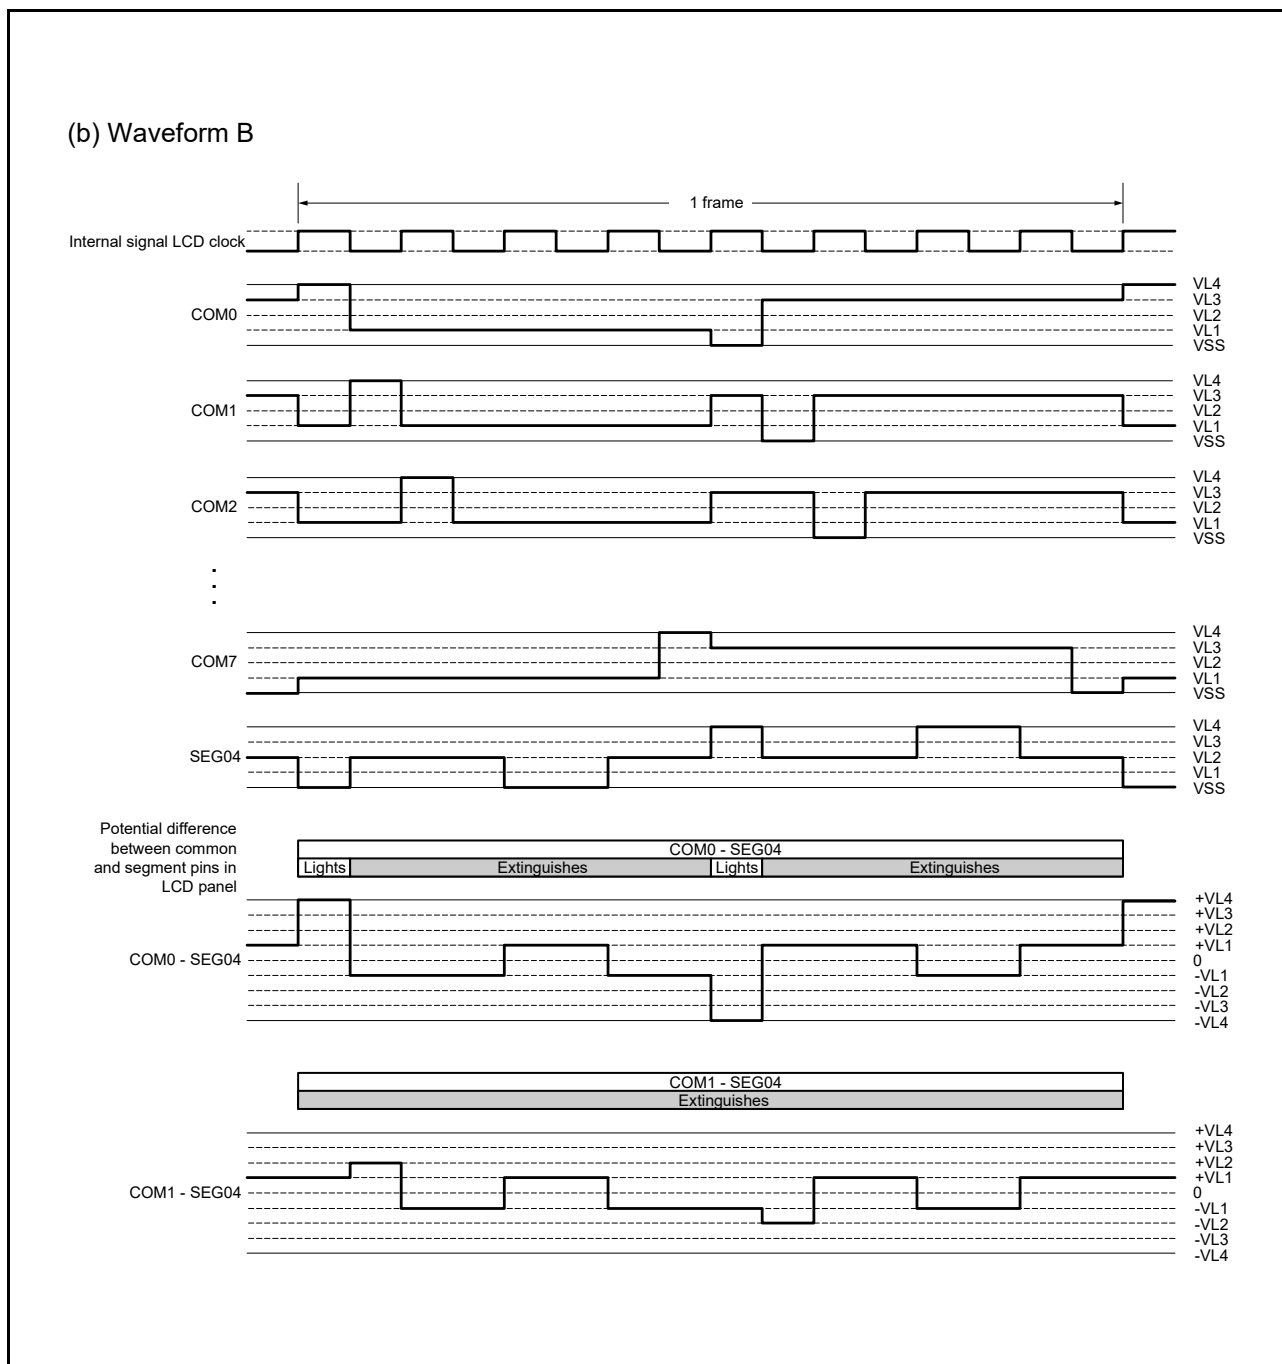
(b) Waveform B

1 frame

Internal signal LCD clock

COM0
VL4
VL3
VL2
VL1
VSS

COM1
VL4
VL3
VL2
VL1
VSS

COM2
VL4
VL3
VL2
VL1
VSS

COM7
VL4
VL3
VL2
VL1
VSS

SEG04
VL4
VL3
VL2
VL1
VSS

Potential difference between common and segment pins in LCD panel

COM0 - SEG04
Lights
Extinguishes
Lights
Extinguishes

COM0 - SEG04
+VL4
+VL3
+VL2
+VL1
0
-VL1
-VL2
-VL3
-VL4

COM1 - SEG04
Extinguishes

COM1 - SEG04
+VL4
+VL3
+VL2
+VL1
0
-VL1
-VL2
-VL3
-VL4